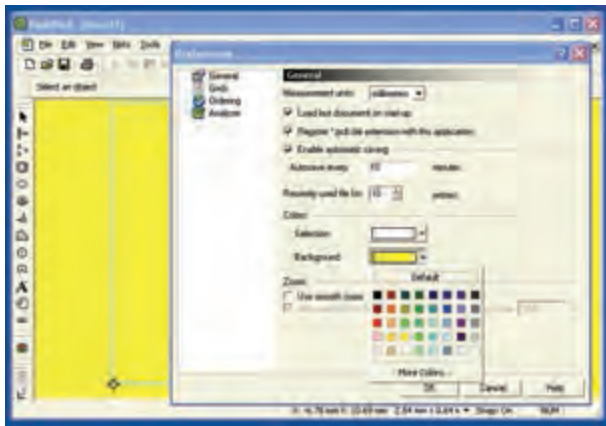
File Edit View Tools

Select an object

Preferences

General
Grids
Ordering
Analyze

General

Measurement units: millimeters

Load last document on start-up

Register *.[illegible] file extension with this application

Enable automatic saving

Autosave every: 10 minutes

Recently used file list: 10 entries

Colors

Selection

Background

Default

Zoom

Use smooth zoom

More colors...

OK

Cancel

Help

Snap: On

NUM